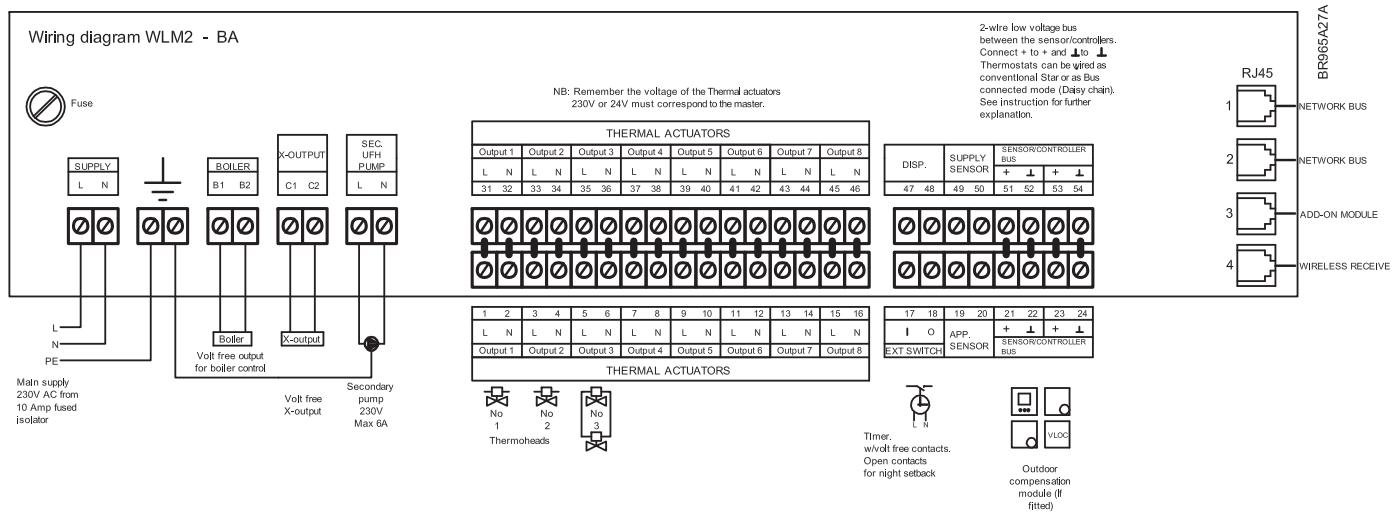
Wiring diagram WLM2 - BA

BR965A27A

Fuse

NB: Remember the voltage of the Thermal actuators 230V or 24V must correspond to the master.

2-wire low voltage bus between the sensor/controllers. Connect + to + and ⊥ to ⊥ Thermostats can be wired as conventional Star or as Bus connected mode (Daisy chain). See instruction for further explanation.

RJ45

1 NETWORK BUS
2 NETWORK BUS
3 ADD-ON MODULE
4 WIRELESS RECEIVE

SUPPLY
L N

BOILER
B1 B2

X-OUTPUT
C1 C2

SEC. UFH PUMP
L N

THERMAL ACTUATORS

| Output 1 | | Output 2 | | Output 3 | | Output 4 | | Output 5 | | Output 6 | | Output 7 | | Output 8 | |
|---|---|---|---|---|---|---|---|---|---|---|---|---|---|---|---|
| L | N | L | N | L | N | L | N | L | N | L | N | L | N | L | N |
| 31 | 32 | 33 | 34 | 35 | 36 | 37 | 38 | 39 | 40 | 41 | 42 | 43 | 44 | 45 | 46 |

| DISP. | | SUPPLY SENSOR | | SENSOR/CONTROLLER BUS | | | |
|---|---|---|---|---|---|---|---|
| | | | | + | ⊥ | + | ⊥ |
| 47 | 48 | 49 | 50 | 51 | 52 | 53 | 54 |

| 1 | 2 | 3 | 4 | 5 | 6 | 7 | 8 | 9 | 10 | 11 | 12 | 13 | 14 | 15 | 16 |
|---|---|---|---|---|---|---|---|---|---|---|---|---|---|---|---|
| L | N | L | N | L | N | L | N | L | N | L | N | L | N | L | N |
| Output 1 | | Output 2 | | Output 3 | | Output 4 | | Output 5 | | Output 6 | | Output 7 | | Output 8 | |

THERMAL ACTUATORS

| 17 | 18 | 19 | 20 | 21 | 22 | 23 | 24 |
|---|---|---|---|---|---|---|---|
| I | O | APP. SENSOR | | + | ⊥ | + | ⊥ |
| EXT SWITCH | | | | SENSOR/CONTROLLER BUS | | | |

L
N
PE

Main supply 230V AC from 10 Amp fused isolator

Boiler
Volt free output for boiler control

X-output
Volt free X-output

Secondary pump 230V Max 6A

No 1
No 2
Thermoheads
No 3

L N
Timer. w/volt free contacts. Open contacts for night setback

VLOC
Outdoor compensation module (if fitted)